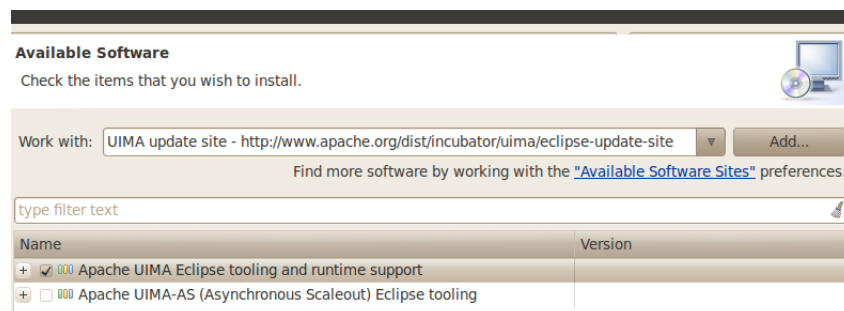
Available Software

Check the items that you wish to install.

Work with: UIMA update site - http://www.apache.org/dist/incubator/uima/eclipse-update-site

Add...

Find more software by working with the "Available Software Sites" preferences.

type filter text

| Name | Version |
|---|---|
| Apache UIMA Eclipse tooling and runtime support | |
| Apache UIMA-AS (Asynchronous Scaleout) Eclipse tooling | |